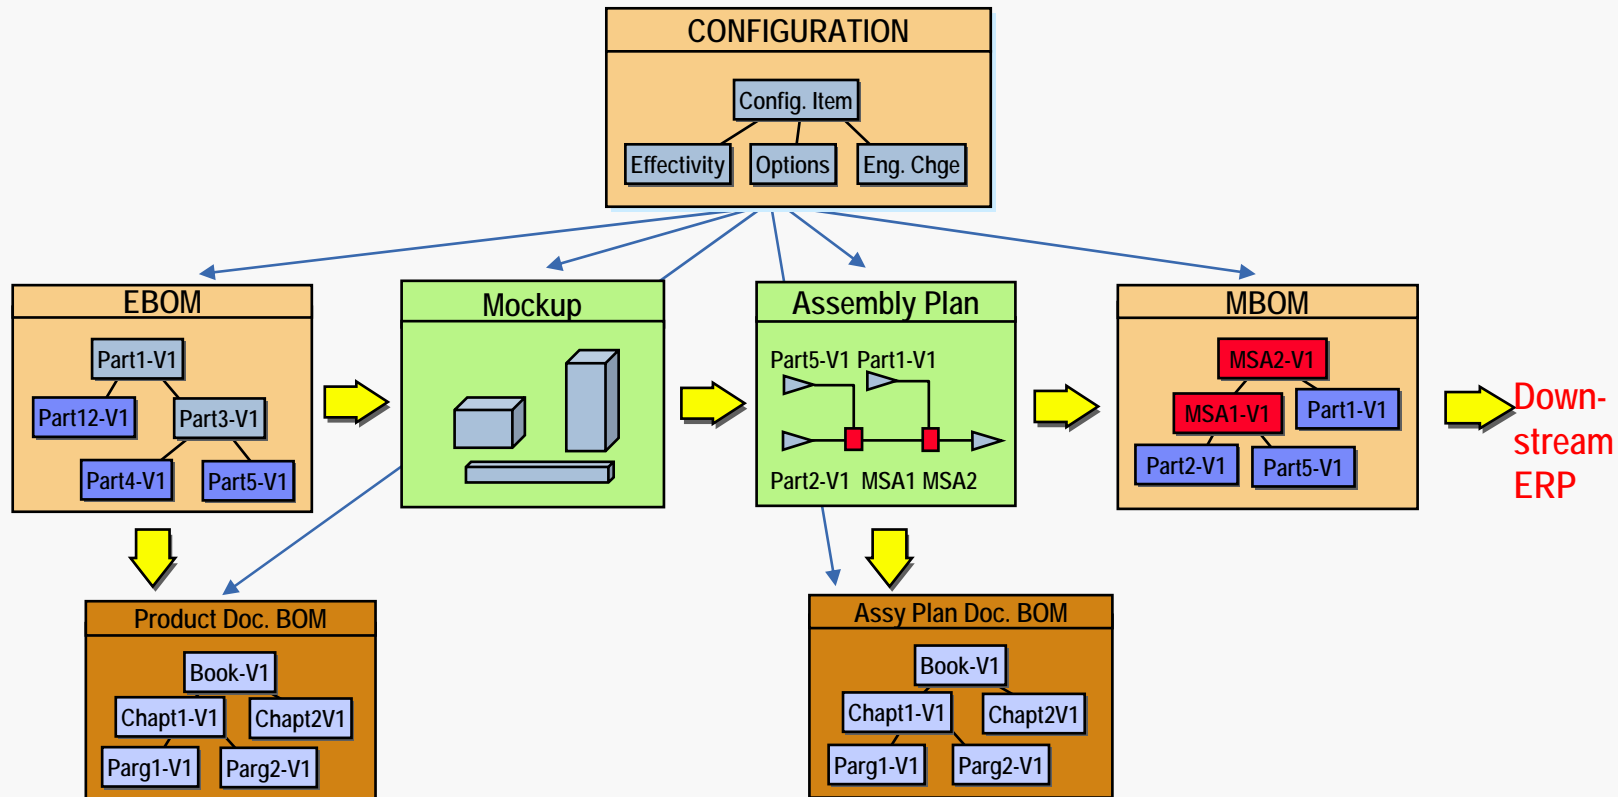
CONFIGURATION

Config. Item

Effectivity

Options

Eng. Chge

EBOM

Part1-V1

Part12-V1

Part3-V1

Part4-V1

Part5-V1

Mockup

Assembly Plan

Part5-V1 Part1-V1

Part2-V1 MSA1 MSA2

MBOM

MSA2-V1

MSA1-V1

Part1-V1

Part2-V1

Part5-V1

Down-stream ERP

Product Doc. BOM

Book-V1

Chapt1-V1

Chapt2V1

Parg1-V1

Parg2-V1

Assy Plan Doc. BOM

Book-V1

Chapt1-V1

Chapt2V1

Parg1-V1

Parg2-V1